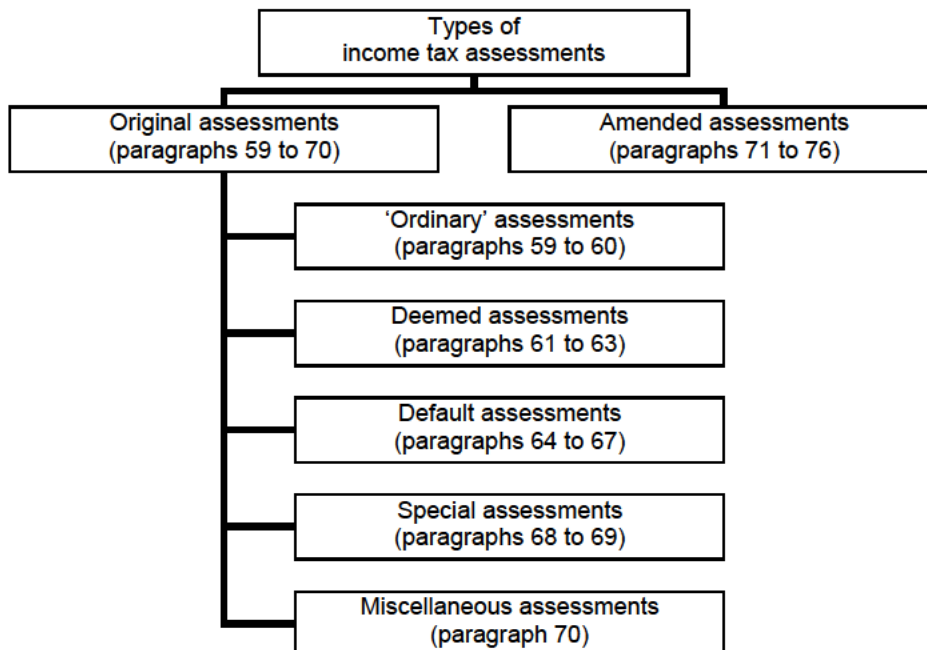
Types of
income tax assessments

Original assessments
(paragraphs 59 to 70)

Amended assessments
(paragraphs 71 to 76)

'Ordinary' assessments
(paragraphs 59 to 60)

Deemed assessments
(paragraphs 61 to 63)

Default assessments
(paragraphs 64 to 67)

Special assessments
(paragraphs 68 to 69)

Miscellaneous assessments
(paragraph 70)